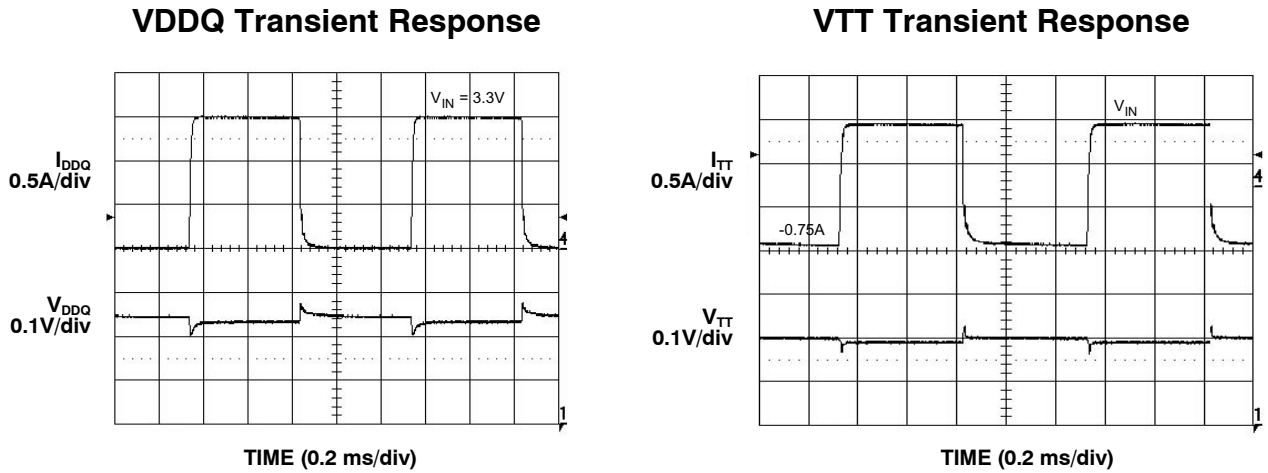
VDDQ Transient Response

$V_{IN}$ = 3.3V

$I_{DDQ}$
0.5A/div

$V_{DDQ}$
0.1V/div

4

1

TIME (0.2 ms/div)

VTT Transient Response

$V_{IN}$

$I_{TT}$
0.5A/div

-0.75A

$V_{TT}$
0.1V/div

4

1

TIME (0.2 ms/div)